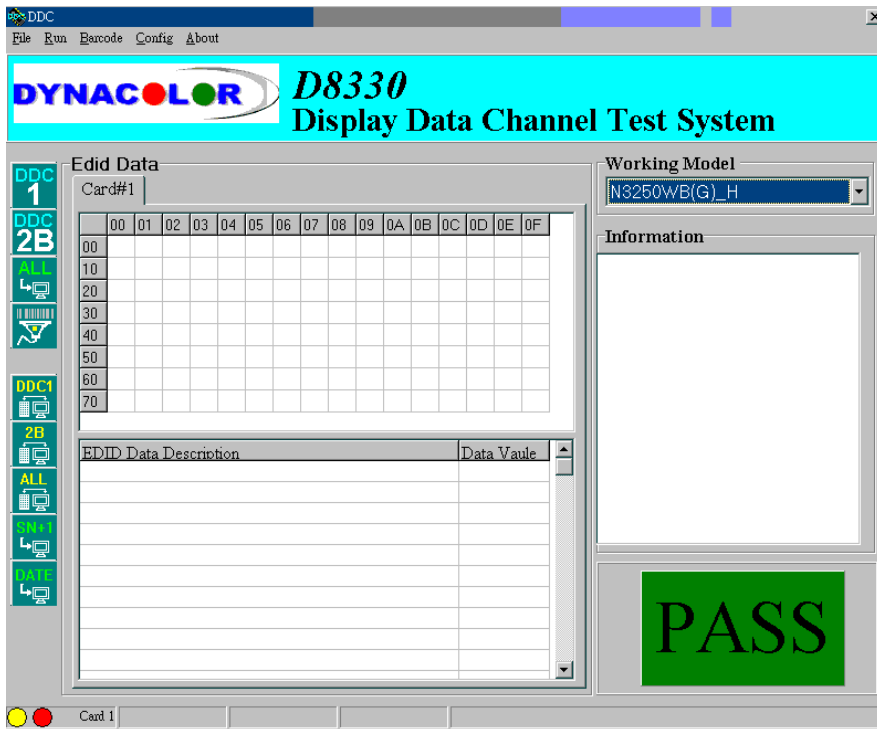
DDC
File Run Barcode Config About

DYNACOLOR
D8330
Display Data Channel Test System

DDC 1
DDC 2B
ALL

DDC1
2B
ALL
SN+1
DATE

Edid Data
Card#1

|  | 00 | 01 | 02 | 03 | 04 | 05 | 06 | 07 | 08 | 09 | 0A | 0B | 0C | 0D | 0E | 0F |
|---|---|---|---|---|---|---|---|---|---|---|---|---|---|---|---|---|
| 00 | | | | | | | | | | | | | | | | |
| 10 | | | | | | | | | | | | | | | | |
| 20 | | | | | | | | | | | | | | | | |
| 30 | | | | | | | | | | | | | | | | |
| 40 | | | | | | | | | | | | | | | | |
| 50 | | | | | | | | | | | | | | | | |
| 60 | | | | | | | | | | | | | | | | |
| 70 | | | | | | | | | | | | | | | | |

| EDID Data Description | Data Vaule |
|---|---|

Working Model
N3250WB(G)_H

Information

PASS

Card 1